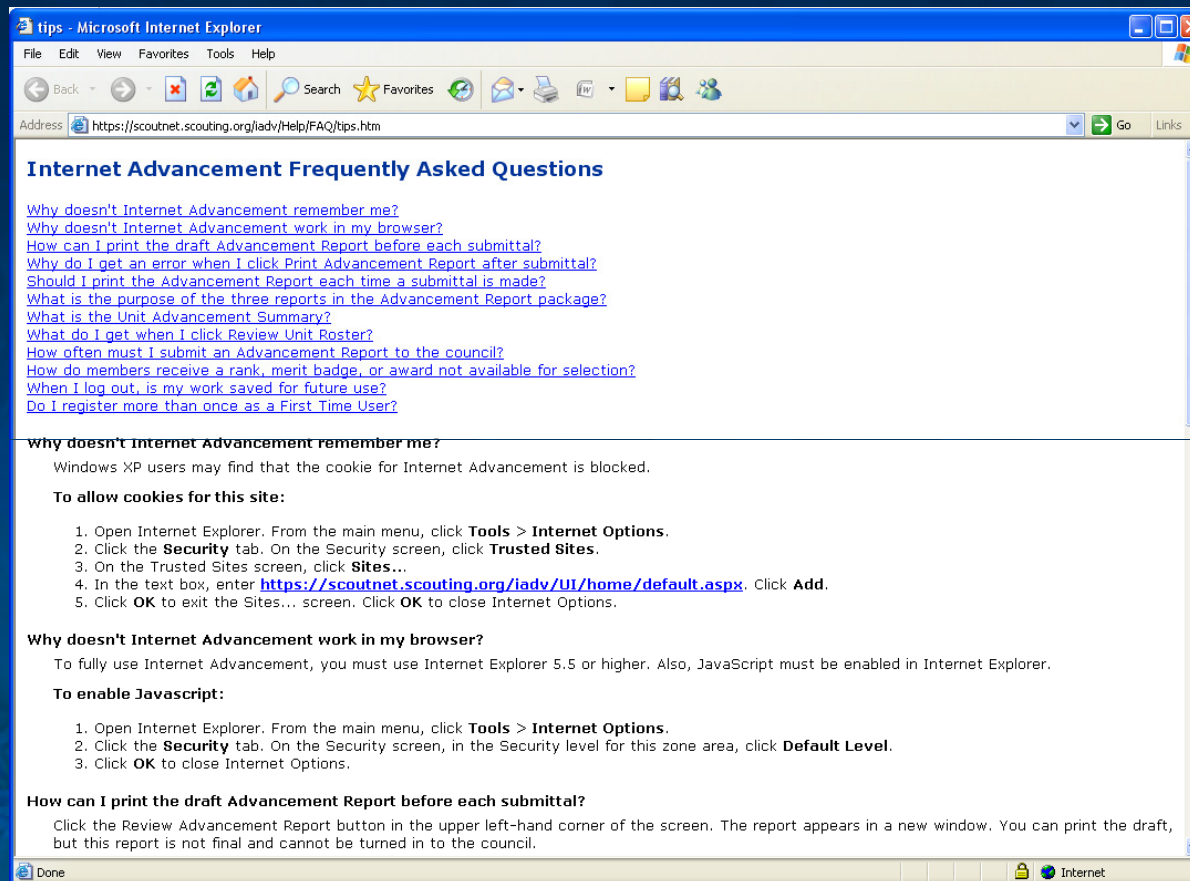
tips - Microsoft Internet Explorer

File Edit View Favorites Tools Help

Back Search Favorites

Address https://scoutnet.scouting.org/iadv/Help/FAQ/tips.htm Go Links

Internet Advancement Frequently Asked Questions

Why doesn't Internet Advancement remember me?
Why doesn't Internet Advancement work in my browser?
How can I print the draft Advancement Report before each submittal?
Why do I get an error when I click Print Advancement Report after submittal?
Should I print the Advancement Report each time a submittal is made?
What is the purpose of the three reports in the Advancement Report package?
What is the Unit Advancement Summary?
What do I get when I click Review Unit Roster?
How often must I submit an Advancement Report to the council?
How do members receive a rank, merit badge, or award not available for selection?
When I log out, is my work saved for future use?
Do I register more than once as a First Time User?

Why doesn't Internet Advancement remember me?

Windows XP users may find that the cookie for Internet Advancement is blocked.

To allow cookies for this site:

1. Open Internet Explorer. From the main menu, click Tools > Internet Options.
2. Click the Security tab. On the Security screen, click Trusted Sites.
3. On the Trusted Sites screen, click Sites...
4. In the text box, enter https://scoutnet.scouting.org/iadv/UI/home/default.aspx. Click Add.
5. Click OK to exit the Sites... screen. Click OK to close Internet Options.

Why doesn't Internet Advancement work in my browser?

To fully use Internet Advancement, you must use Internet Explorer 5.5 or higher. Also, JavaScript must be enabled in Internet Explorer.

To enable Javascript:

1. Open Internet Explorer. From the main menu, click Tools > Internet Options.
2. Click the Security tab. On the Security screen, in the Security level for this zone area, click Default Level.
3. Click OK to close Internet Options.

How can I print the draft Advancement Report before each submittal?

Click the Review Advancement Report button in the upper left-hand corner of the screen. The report appears in a new window. You can print the draft, but this report is not final and cannot be turned in to the council.

Done Internet